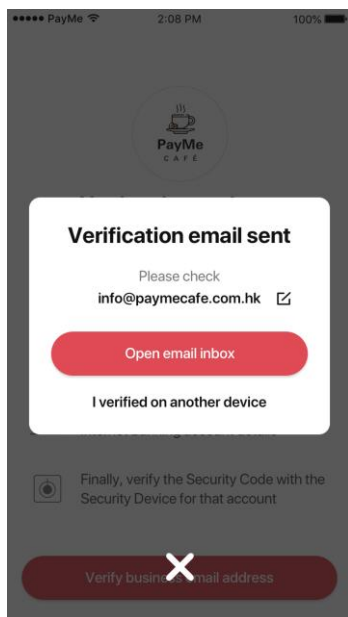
••••• PayMe 2:08 PM 100%

PayMe
CAFÉ

Verification email sent

Please check
info@paymecafe.com.hk

Open email inbox

I verified on another device

Finally, verify the Security Code with the Security Device for that account

Verify busine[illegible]mail address